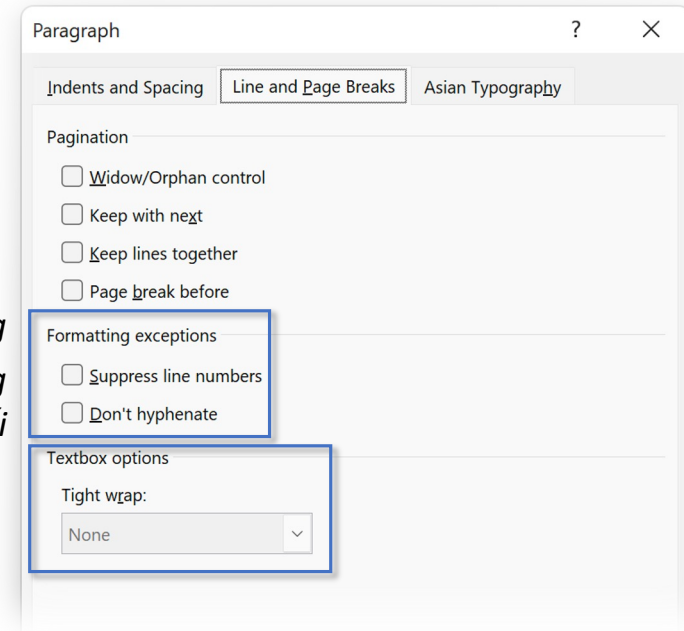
Paragraph ? ×

Indents and Spacing | Line and Page Breaks | Asian Typography

Pagination

Widow/Orphan control

Keep with next

Keep lines together

Page break before

Formatting exceptions

Suppress line numbers

Don't hyphenate

Textbox options

Tight wrap:

None

g

g

i